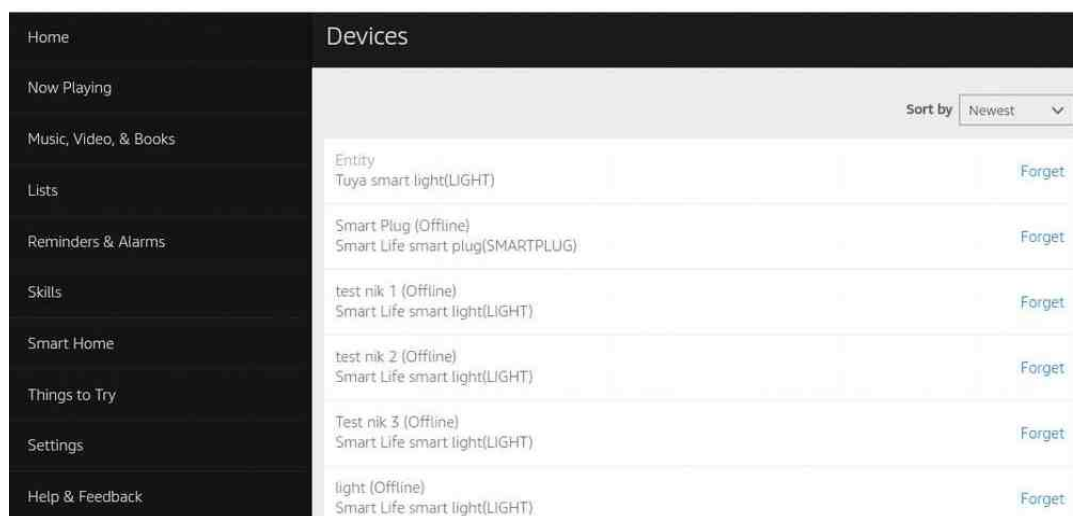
Home

Now Playing

Music, Video, & Books

Lists

Reminders & Alarms

Skills

Smart Home

Things to Try

Settings

Help & Feedback

Devices

Sort by Newest

Entity
Tuya smart light(LIGHT)
Forget

Smart Plug (Offline)
Smart Life smart plug(SMARTPLUG)
Forget

test nik 1 (Offline)
Smart Life smart light(LIGHT)
Forget

test nik 2 (Offline)
Smart Life smart light(LIGHT)
Forget

Test nik 3 (Offline)
Smart Life smart light(LIGHT)
Forget

light (Offline)
Smart Life smart light(LIGHT)
Forget